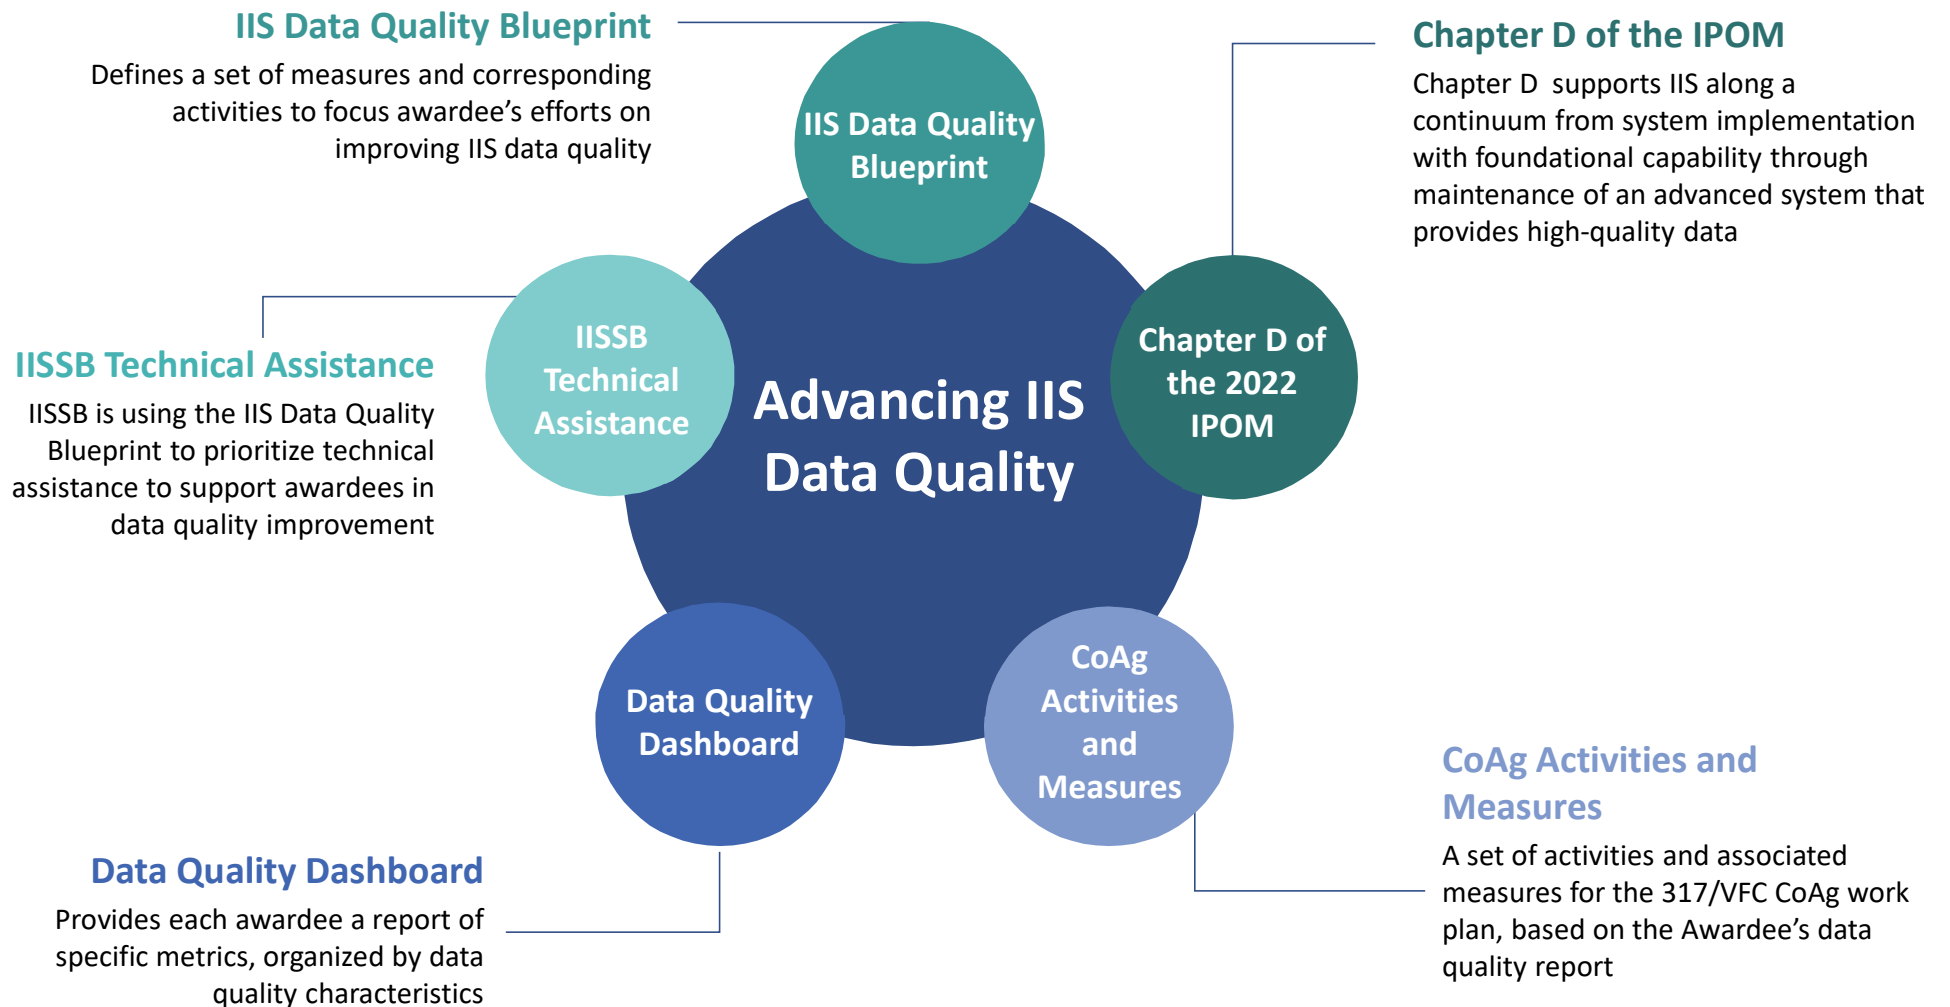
IIS Data Quality Blueprint

Defines a set of measures and corresponding activities to focus awardee's efforts on improving IIS data quality

Chapter D of the IPOM

Chapter D supports IIS along a continuum from system implementation with foundational capability through maintenance of an advanced system that provides high-quality data

IIS Data Quality Blueprint

IISSB Technical Assistance

Advancing IIS Data Quality

Chapter D of the 2022 IPOM

Data Quality Dashboard

CoAg Activities and Measures

IISSB Technical Assistance

IISSB is using the IIS Data Quality Blueprint to prioritize technical assistance to support awardees in data quality improvement

CoAg Activities and Measures

A set of activities and associated measures for the 317/VFC CoAg work plan, based on the Awardee's data quality report

Data Quality Dashboard

Provides each awardee a report of specific metrics, organized by data quality characteristics